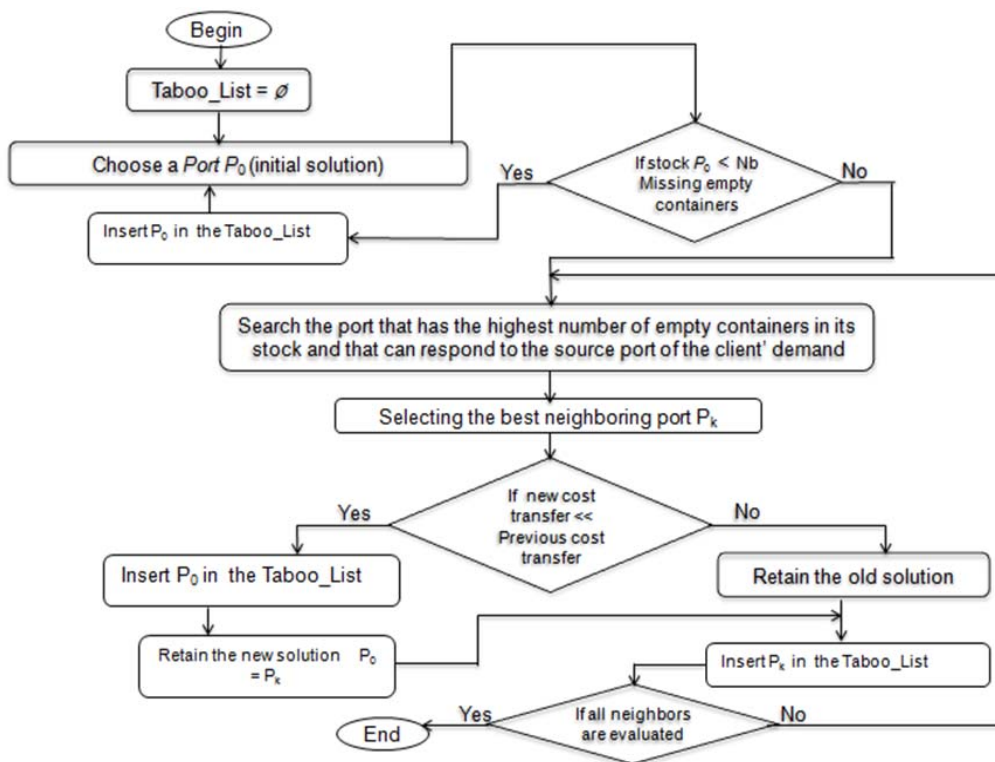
Begin

Taboo_List = $\emptyset$

Choose a *Port* $P_0$ (initial solution)

If stock $P_0$ < Nb Missing empty containers

Yes

No

Insert $P_0$ in the Taboo_List

Search the port that has the highest number of empty containers in its stock and that can respond to the source port of the client' demand

Selecting the best neighboring port $P_k$

If new cost transfer << Previous cost transfer

Yes

No

Insert $P_0$ in the Taboo_List

Retain the old solution

Retain the new solution $P_0$ = $P_k$

Insert $P_k$ in the Taboo_List

If all neighbors are evaluated

Yes

No

End